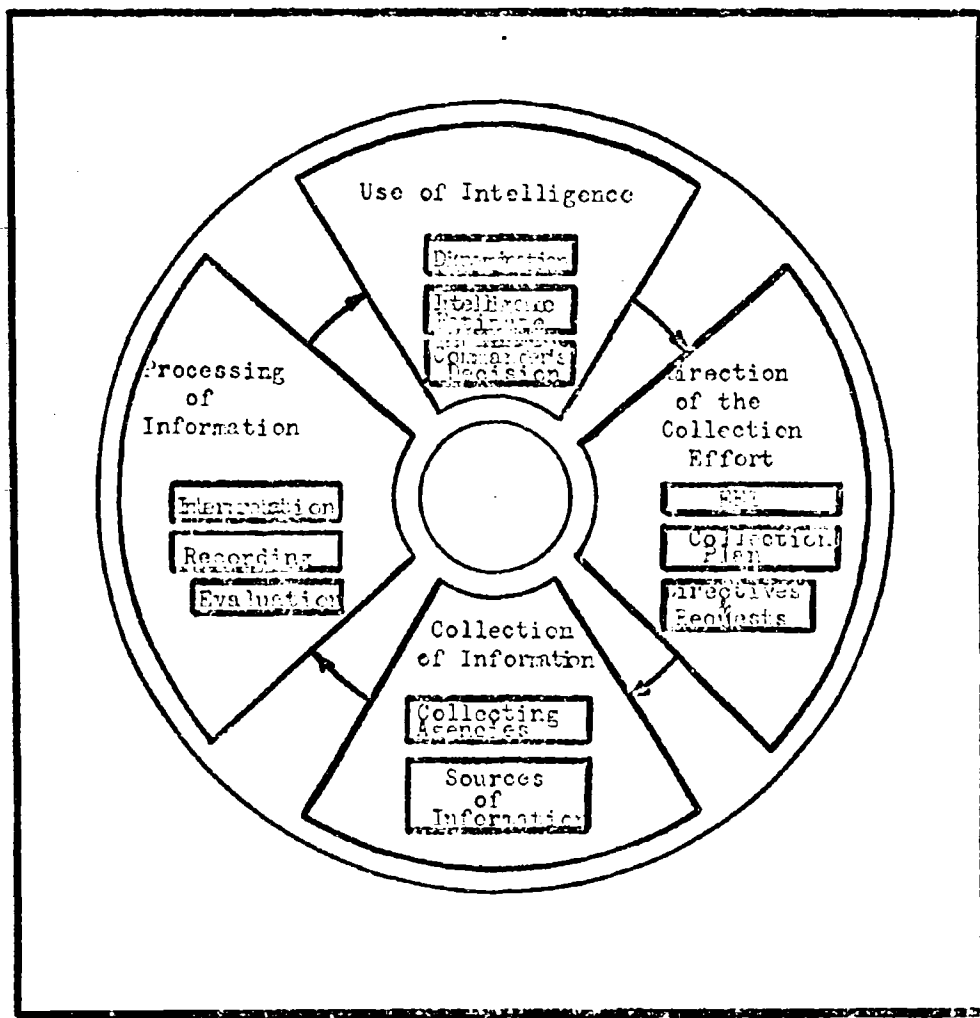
Use of Intelligence

Dissemination

Intelligence Estimate

Commander's Decision

Processing of Information

Interpretation

Recording

Evaluation

Direction of the Collection Effort

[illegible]

Collection Plan

Directives Requests

Collection of Information

Collecting Agencies

Sources of Information